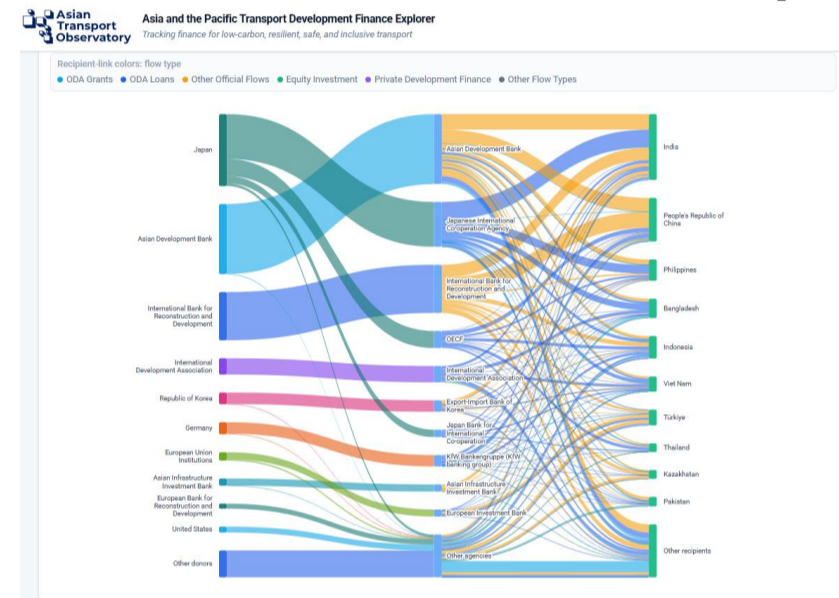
Asian Transport Observatory

Asia and the Pacific Transport Development Finance Explorer

Tracking finance for low-carbon, resilient, safe, and inclusive transport

Recipient-link colors: flow type

ODA Grants
ODA Loans
Other Official Flows
Equity Investment
Private Development Finance
Other Flow Types

Japan
Asian Development Bank
International Bank for Reconstruction and Development
International Development Association
Republic of Korea
Germany
European Union Institutions
Asian Infrastructure Investment Bank
European Bank for Reconstruction and Development
United States
Other donors

Asian Development Bank
Japanese International Co-operation Agency
International Bank for Reconstruction and Development
OECF
International Development Association
Export-Import Bank of Korea
Japan Bank for International Co-operation
KfW Bankengruppe (KfW banking group)
Asian Infrastructure Investment Bank
European Investment Bank
Other agencies

India
People's Republic of China
Philippines
Bangladesh
Indonesia
Viet Nam
Türkiye
Thailand
Kazakhstan
Pakistan
Other recipients